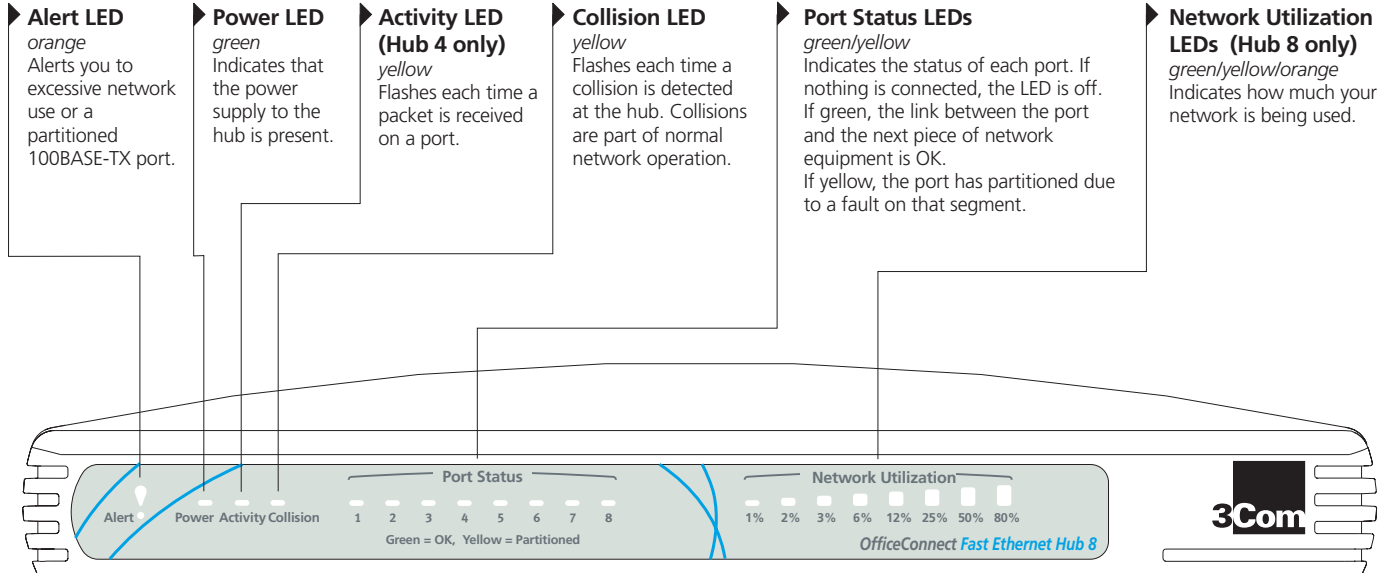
Alert LED
orange
Alerts you to excessive network use or a partitioned 100BASE-TX port.

Power LED
green
Indicates that the power supply to the hub is present.

Activity LED (Hub 4 only)
yellow
Flashes each time a packet is received on a port.

Collision LED
yellow
Flashes each time a collision is detected at the hub. Collisions are part of normal network operation.

Port Status LEDs
green/yellow
Indicates the status of each port. If nothing is connected, the LED is off.
If green, the link between the port and the next piece of network equipment is OK.
If yellow, the port has partitioned due to a fault on that segment.

Network Utilization LEDs (Hub 8 only)
green/yellow/orange
Indicates how much your network is being used.

Alert Power Activity Collision

Port Status
1 2 3 4 5 6 7 8
Green = OK, Yellow = Partitioned

Network Utilization
1% 2% 3% 6% 12% 25% 50% 80%

OfficeConnect Fast Ethernet Hub 8

3Com